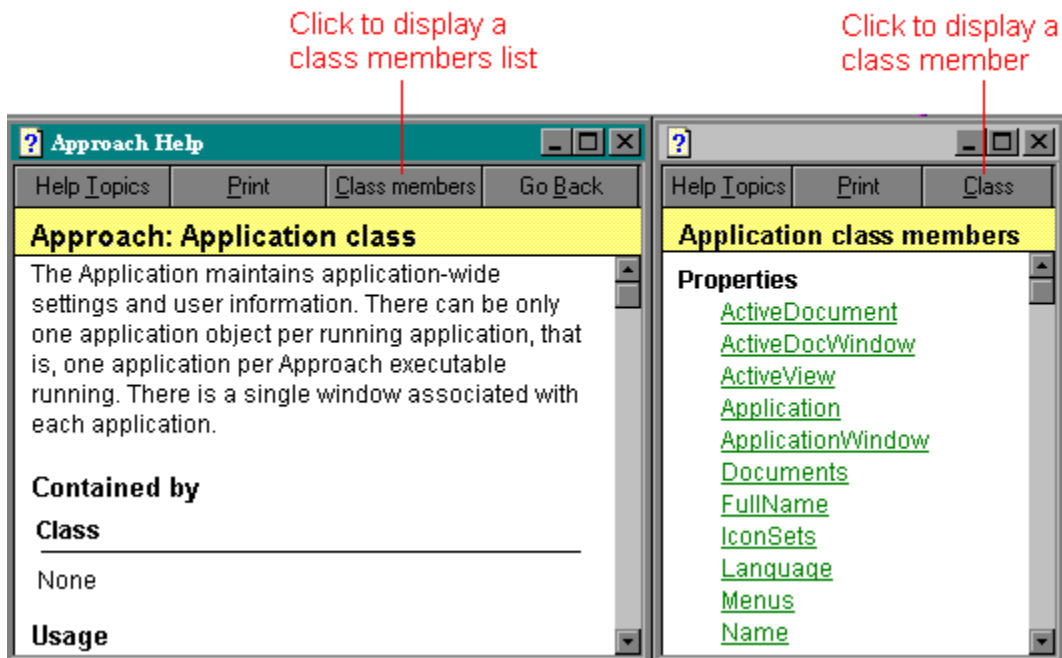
Click to display a class members list

Click to display a class member

? Approach Help

Help Topics | Print | Class members | Go Back

Approach: Application class

The Application maintains application-wide settings and user information. There can be only one application object per running application, that is, one application per Approach executable running. There is a single window associated with each application.

Contained by

| Class |
|---|
| None |

Usage

?

Help Topics | Print | Class

Application class members

Properties

ActiveDocument
ActiveDocWindow
ActiveView
Application
ApplicationWindow
Documents
FullName
IconSets
Language
Menus
Name